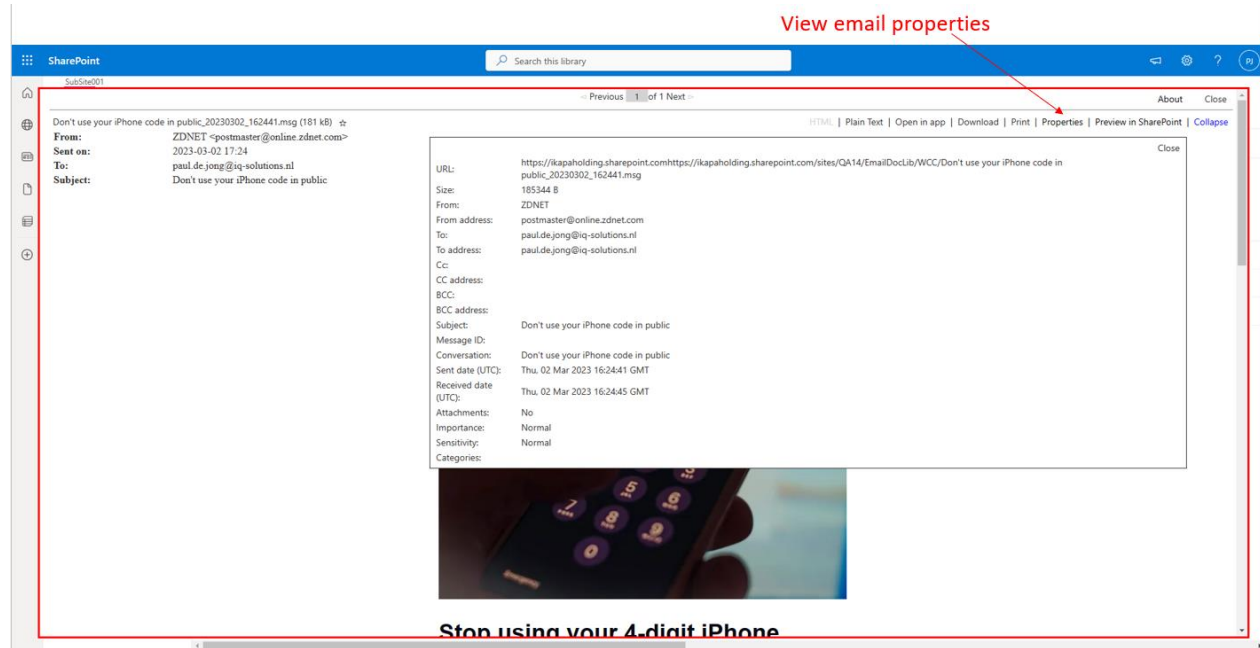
View email properties

SharePoint

Search this library

PJ

SubSite001

< Previous 1 of 1 Next >

About Close

Don't use your iPhone code in public_20230302_162441.msg (181 kB) ☆

HTML | Plain Text | Open in app | Download | Print | Properties | Preview in SharePoint | Collapse

From: ZDNET <postmaster@online.zdnet.com>
Sent on: 2023-03-02 17:24
To: paul.de.jong@iq-solutions.nl
Subject: Don't use your iPhone code in public

Close

| | |
|---|---|
| URL: | https://ikapaholding.sharepoint.comhttps://ikapaholding.sharepoint.com/sites/QA14/EmailDocLib/WCC/Don't use your iPhone code in public_20230302_162441.msg |
| Size: | 185344 B |
| From: | ZDNET |
| From address: | postmaster@online.zdnet.com |
| To: | paul.de.jong@iq-solutions.nl |
| To address: | paul.de.jong@iq-solutions.nl |
| Cc: | |
| CC address: | |
| BCC: | |
| BCC address: | |
| Subject: | Don't use your iPhone code in public |
| Message ID: | |
| Conversation: | Don't use your iPhone code in public |
| Sent date (UTC): | Thu, 02 Mar 2023 16:24:41 GMT |
| Received date (UTC): | Thu, 02 Mar 2023 16:24:45 GMT |
| Attachments: | No |
| Importance: | Normal |
| Sensitivity: | Normal |
| Categories: | |

Stop using your 4-digit iPhone